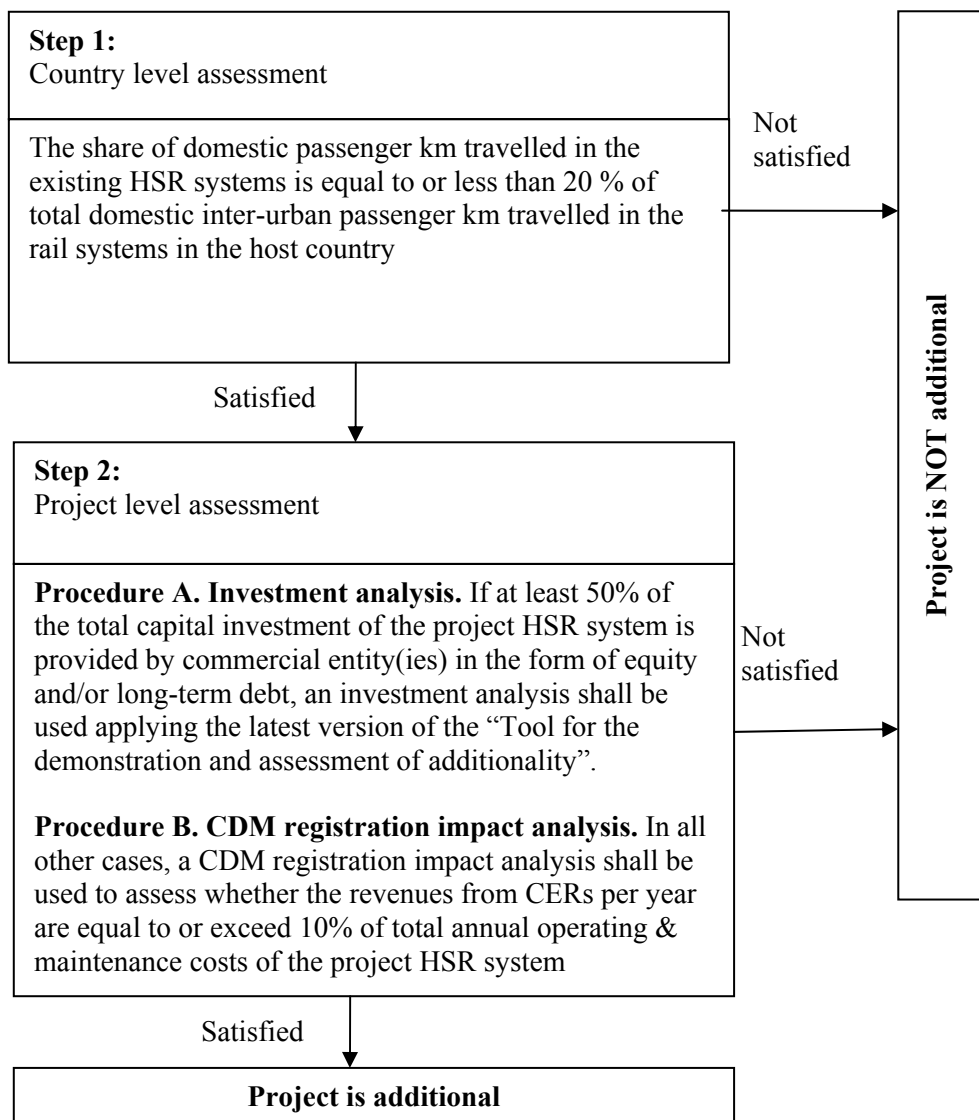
**Step 1:**
Country level assessment

The share of domestic passenger km travelled in the existing HSR systems is equal to or less than 20 % of total domestic inter-urban passenger km travelled in the rail systems in the host country

Not satisfied

Satisfied

**Step 2:**
Project level assessment

**Procedure A. Investment analysis.** If at least 50% of the total capital investment of the project HSR system is provided by commercial entity(ies) in the form of equity and/or long-term debt, an investment analysis shall be used applying the latest version of the "Tool for the demonstration and assessment of additionality".

**Procedure B. CDM registration impact analysis.** In all other cases, a CDM registration impact analysis shall be used to assess whether the revenues from CERs per year are equal to or exceed 10% of total annual operating & maintenance costs of the project HSR system

Not satisfied

**Project is NOT additional**

Satisfied

**Project is additional**